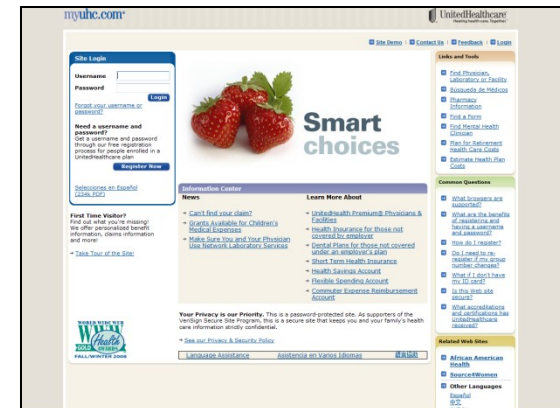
myuhc.com

UnitedHealthcare

Site Demo | Contact Us | Feedback | Login

Site Login

Username

Password

Login

Forgot your username or password?

Need a username and password?
Get a username and password through our free registration process for people enrolled in a UnitedHealthcare plan

Register Now

Selecciones en Español (234k PDF)

Smart choices

First Time Visitor?
Find out what you're missing! We offer personalized benefit information, claims information and more!

Take Tour of the Site!

Information Center

News

Can't find your claim?

Grants Available for Children's Medical Expenses

Make Sure You and Your Physician Use Network Laboratory Services

Learn More About

UnitedHealth Premium® Physicians & Facilities

Health Insurance for those not covered by employer

Dental Plans for those not covered under an employer's plan

Short Term Health Insurance

Health Savings Account

Flexible Spending Account

Commuter Expense Reimbursement Account

WORLD WIDE WEB
Health
GOLD AWARDS
FALL/WINTER 2006

Your Privacy is our Priority. This is a password-protected site. As supporters of the VeriSign Secure Site Program, this is a secure site that keeps you and your family's health care information strictly confidential.

See our Privacy & Security Policy

Language Assistance | Asistencia en Varios Idiomas | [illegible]

Links and Tools

Find Physician, Laboratory or Facility

Búsqueda de Médicos

Pharmacy Information

Find a Form

Find Mental Health Clinician

Plan for Retirement Health Care Costs

Estimate Health Plan Costs

Common Questions

What browsers are supported?

What are the benefits of registering and having a username and password?

How do I register?

Do I need to re-register if my group number changes?

What if I don't have my ID card?

Is this Web site secure?

What accreditations and certifications has UnitedHealthcare received?

Related Web Sites

African American Health

Source4Women

Other Languages

Español

中文